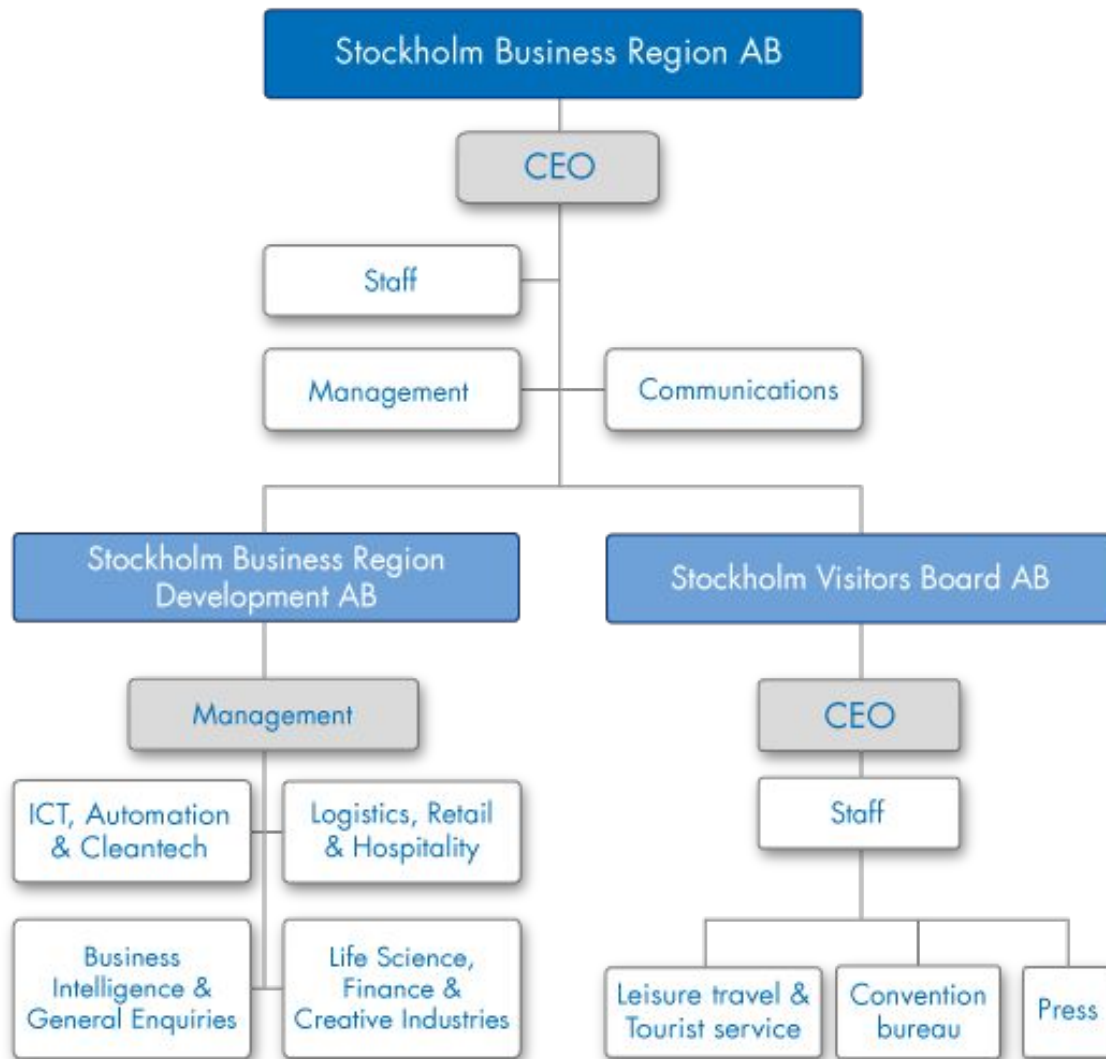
Stockholm Business Region AB

CEO

Staff

Management

Communications

Stockholm Business Region Development AB

Stockholm Visitors Board AB

Management

ICT, Automation & Cleantech

Logistics, Retail & Hospitality

Business Intelligence & General Enquiries

Life Science, Finance & Creative Industries

CEO

Staff

Leisure travel & Tourist service

Convention bureau

Press